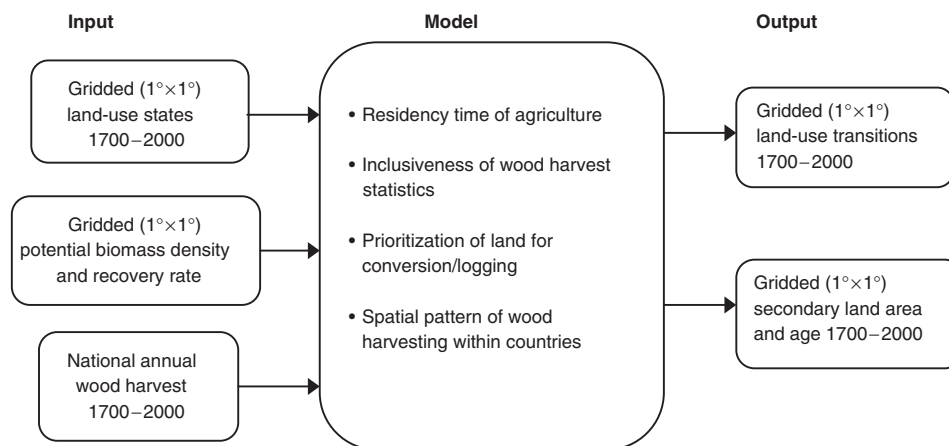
Input

Model

Output

Gridded ($1° \times 1°$) land-use states 1700–2000

Gridded ($1° \times 1°$) potential biomass density and recovery rate

National annual wood harvest 1700–2000

• Residency time of agriculture

• Inclusiveness of wood harvest statistics

• Prioritization of land for conversion/logging

• Spatial pattern of wood harvesting within countries

Gridded ($1° \times 1°$) land-use transitions 1700–2000

Gridded ($1° \times 1°$) secondary land area and age 1700–2000